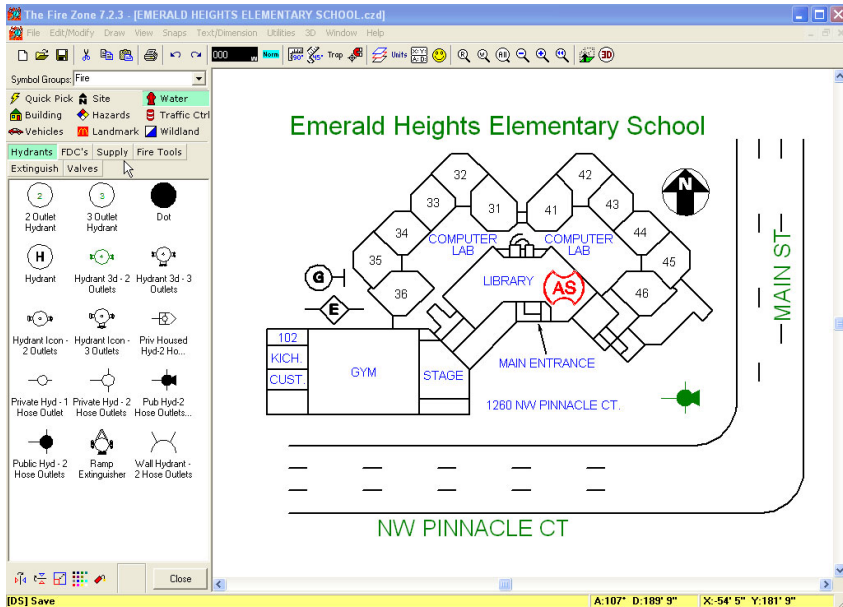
The Fire Zone 7.2.3 - [EMERALD HEIGHTS ELEMENTARY SCHOOL.czd]

File Edit/Modify Draw View Snaps Text/Dimension Utilities 3D Window Help

000 Norm Trap Units

Symbol Groups: Fire

Quick Pick Site Water
Building Hazards Traffic Ctrl
Vehicles Landmark Wildland

Hydrants FDC's Supply Fire Tools
Extinguish Valves

2 Outlet Hydrant
3 Outlet Hydrant
Dot
Hydrant
Hydrant 3d - 2 Outlets
Hydrant 3d - 3 Outlets
Hydrant Icon - 2 Outlets
Hydrant Icon - 3 Outlets
Priv Housed Hyd-2 Ho...
Private Hyd - 1 Hose Outlet
Private Hyd - 2 Hose Outlets
Pub Hyd-2 Hose Outlets...
Public Hyd - 2 Hose Outlets
Ramp Extinguisher
Wall Hydrant - 2 Hose Outlets

Close

Emerald Heights Elementary School

32
42
33
31
41
43
34
44
COMPUTER LAB
COMPUTER LAB
35
45
LIBRARY
AS
G
36
46
E
102
KICH.
CUST.
GYM
STAGE
MAIN ENTRANCE
1260 NW PINNACLE CT.
N
MAIN ST
NW PINNACLE CT

[DS] Save
A:107° D:189' 9"
X:-54' 5" Y:181' 9"